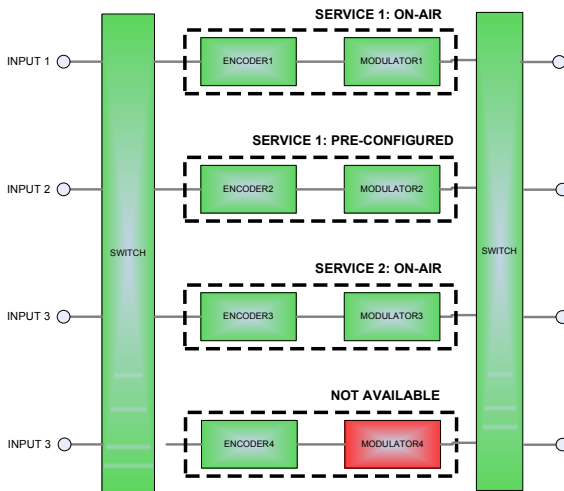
SERVICE 1: ON-AIR

INPUT 1

ENCODER1

MODULATOR1

SERVICE 1: PRE-CONFIGURED

INPUT 2

ENCODER2

MODULATOR2

SWITCH

SWITCH

SERVICE 2: ON-AIR

INPUT 3

ENCODER3

MODULATOR3

NOT AVAILABLE

INPUT 3

ENCODER4

MODULATOR4